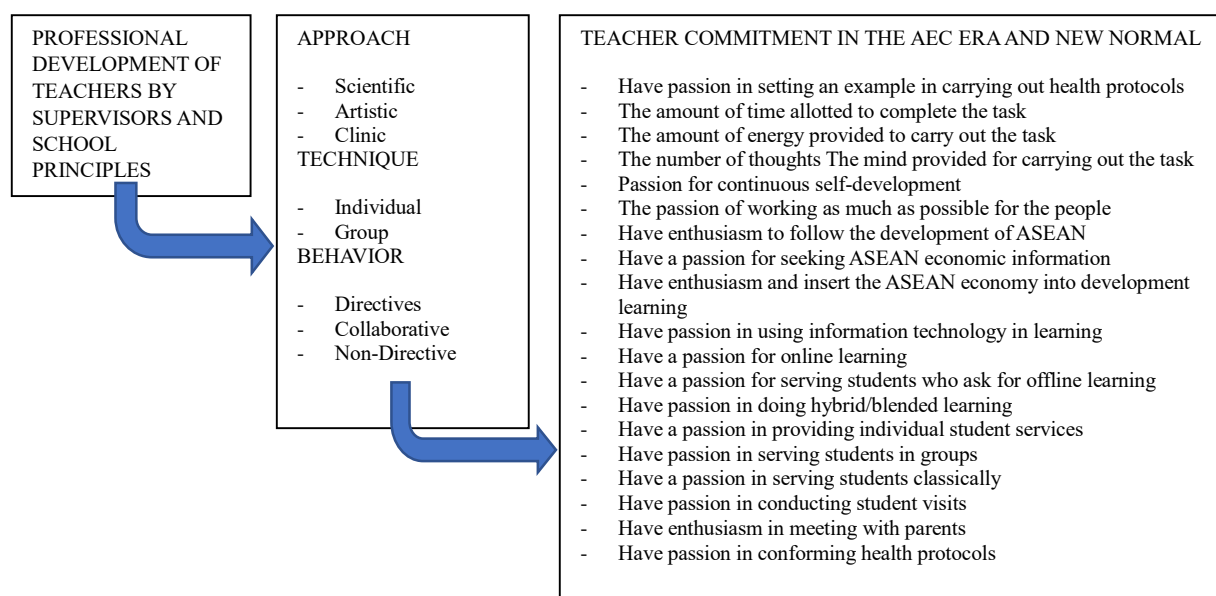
PROFESSIONAL DEVELOPMENT OF TEACHERS BY SUPERVISORS AND SCHOOL PRINCIPLES

APPROACH

- Scientific
- Artistic
- Clinic

TECHNIQUE

- Individual
- Group

BEHAVIOR

- Directives
- Collaborative
- Non-Directive

TEACHER COMMITMENT IN THE AEC ERA AND NEW NORMAL

- Have passion in setting an example in carrying out health protocols
- The amount of time allotted to complete the task
- The amount of energy provided to carry out the task
- The number of thoughts The mind provided for carrying out the task
- Passion for continuous self-development
- The passion of working as much as possible for the people
- Have enthusiasm to follow the development of ASEAN
- Have a passion for seeking ASEAN economic information
- Have enthusiasm and insert the ASEAN economy into development learning
- Have passion in using information technology in learning
- Have a passion for online learning
- Have a passion for serving students who ask for offline learning
- Have passion in doing hybrid/blended learning
- Have a passion in providing individual student services
- Have passion in serving students in groups
- Have a passion in serving students classically
- Have passion in conducting student visits
- Have enthusiasm in meeting with parents
- Have passion in conforming health protocols